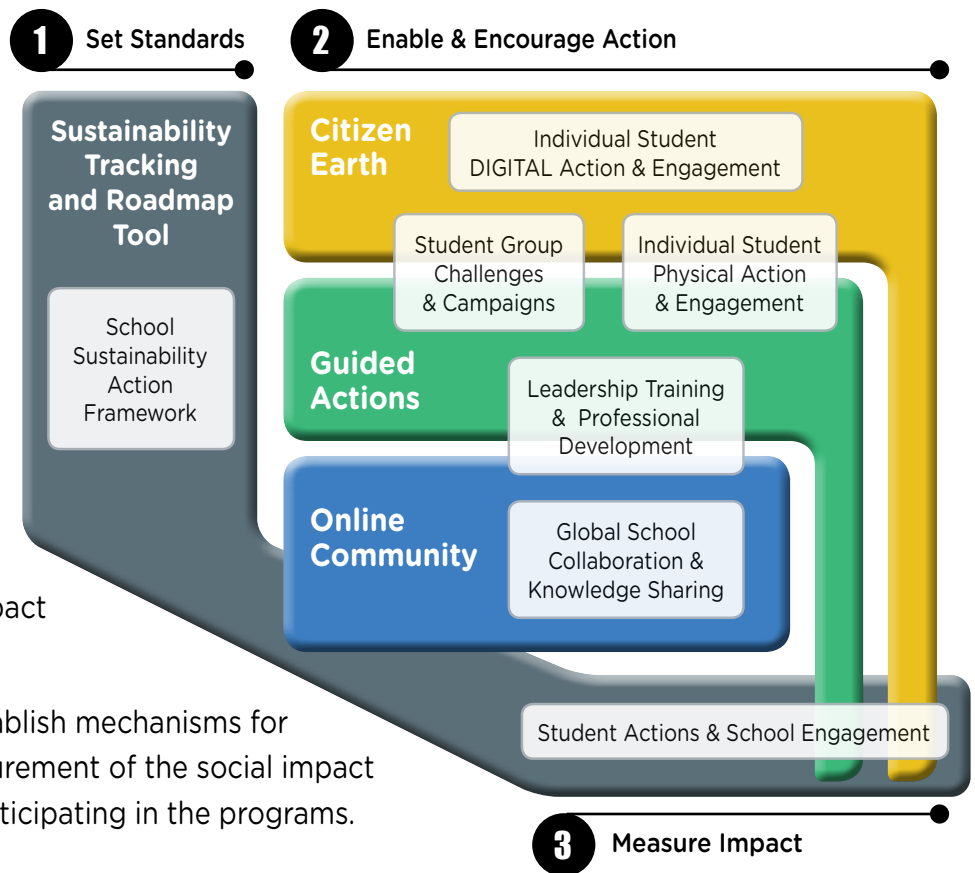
1 Set Standards

2 Enable & Encourage Action

Sustainability Tracking and Roadmap Tool

School Sustainability Action Framework

Citizen Earth

Individual Student DIGITAL Action & Engagement

Student Group Challenges & Campaigns

Individual Student Physical Action & Engagement

Guided Actions

Leadership Training & Professional Development

Online Community

Global School Collaboration & Knowledge Sharing

Student Actions & School Engagement

3 Measure Impact

pact

ablish mechanisms for urement of the social impact ticipating in the programs.